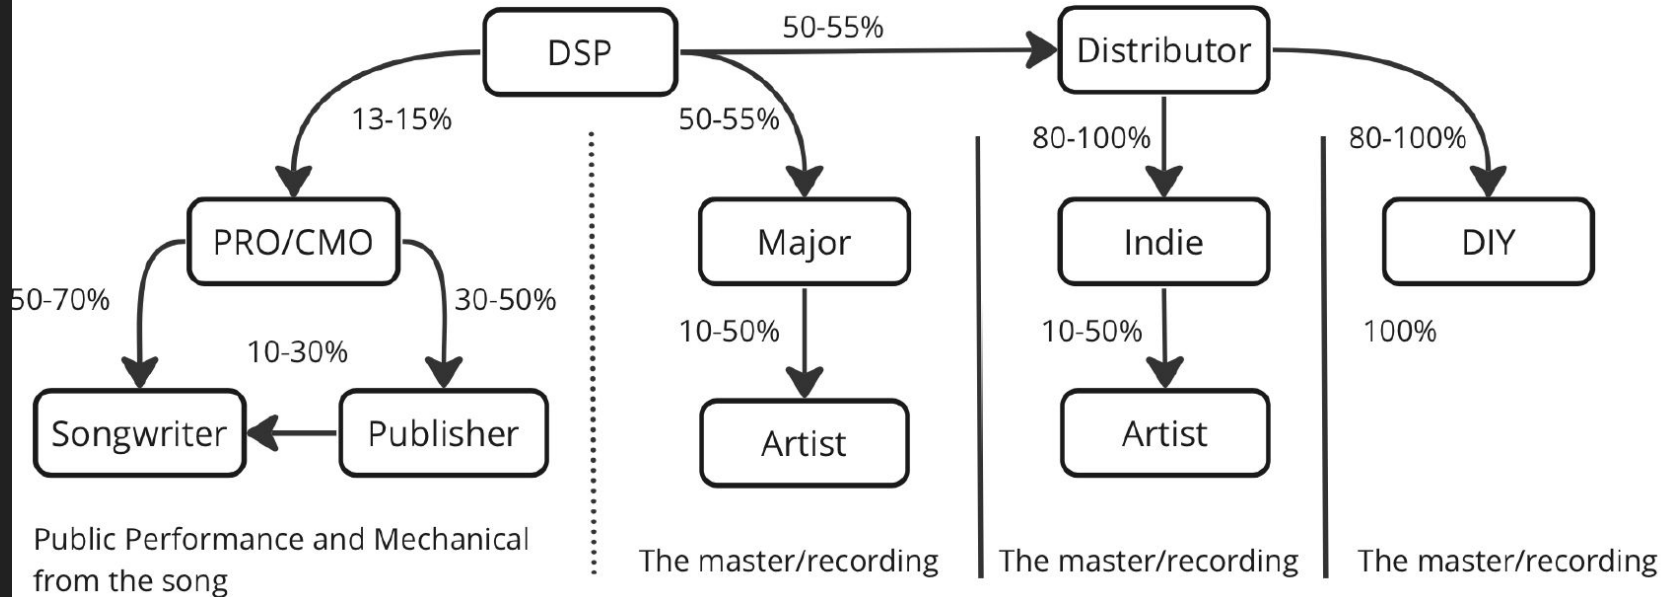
DSP

50-55%

Distributor

13-15%

50-55%

80-100%

80-100%

PRO/CMO

Major

Indie

DIY

50-70%

30-50%

10-30%

10-50%

10-50%

100%

Songwriter

Publisher

Artist

Artist

Public Performance and Mechanical from the song

The master/recording

The master/recording

The master/recording